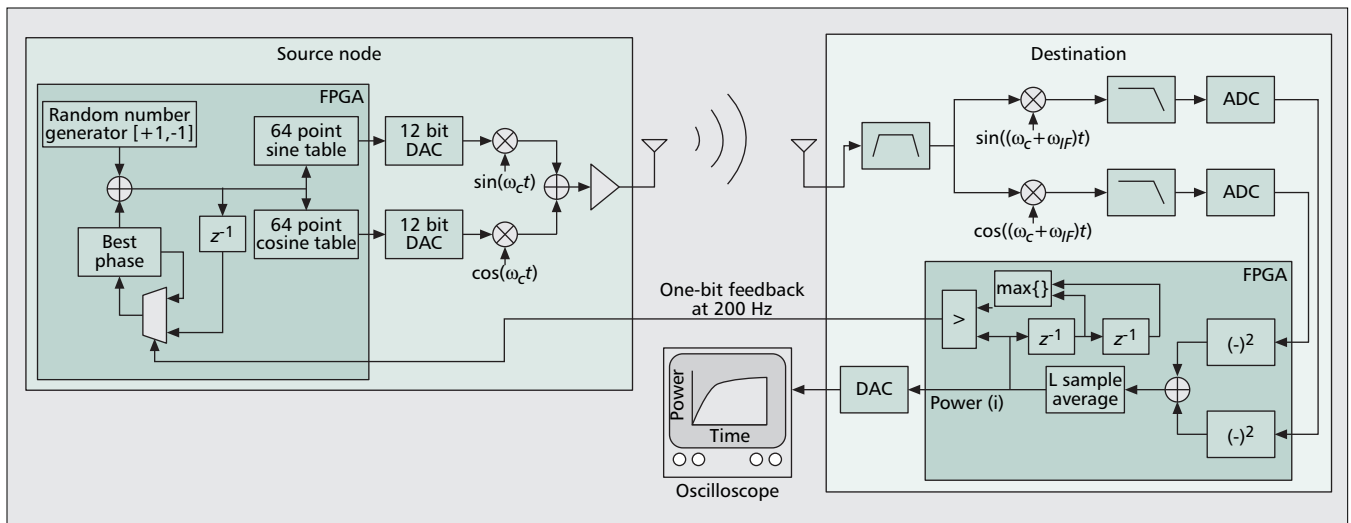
Source node

FPGA

Random number generator [+1,-1]

64 point sine table

12 bit DAC

$\sin(\omega_c t)$

64 point cosine table

12 bit DAC

$\cos(\omega_c t)$

$z^{-1}$

Best phase

One-bit feedback at 200 Hz

Destination

$\sin((\omega_c+\omega_{IF})t)$

ADC

$\cos((\omega_c+\omega_{IF})t)$

ADC

FPGA

max{}

>

$z^{-1}$

$z^{-1}$

$(-)^2$

L sample average

$(-)^2$

DAC

Power (i)

Power

Time

Oscilloscope